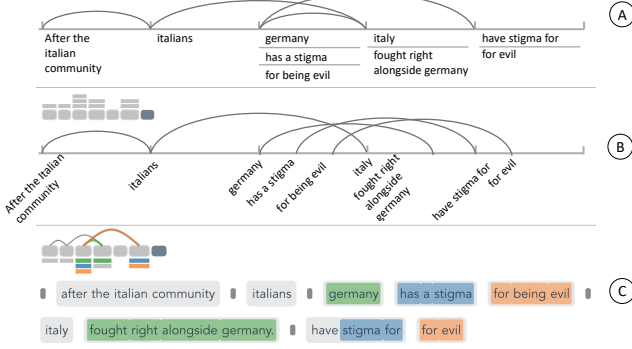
A

After the italian community

italians

germany

has a stigma

for being evil

italy

fought right alongside germany

have stigma for

for evil

B

After the italian community

italians

germany

has a stigma

for being evil

italy

fought right alongside germany

have stigma for

for evil

C

after the italian community

italians

germany

has a stigma

for being evil

italy

fought right alongside germany.

have

stigma for

for evil